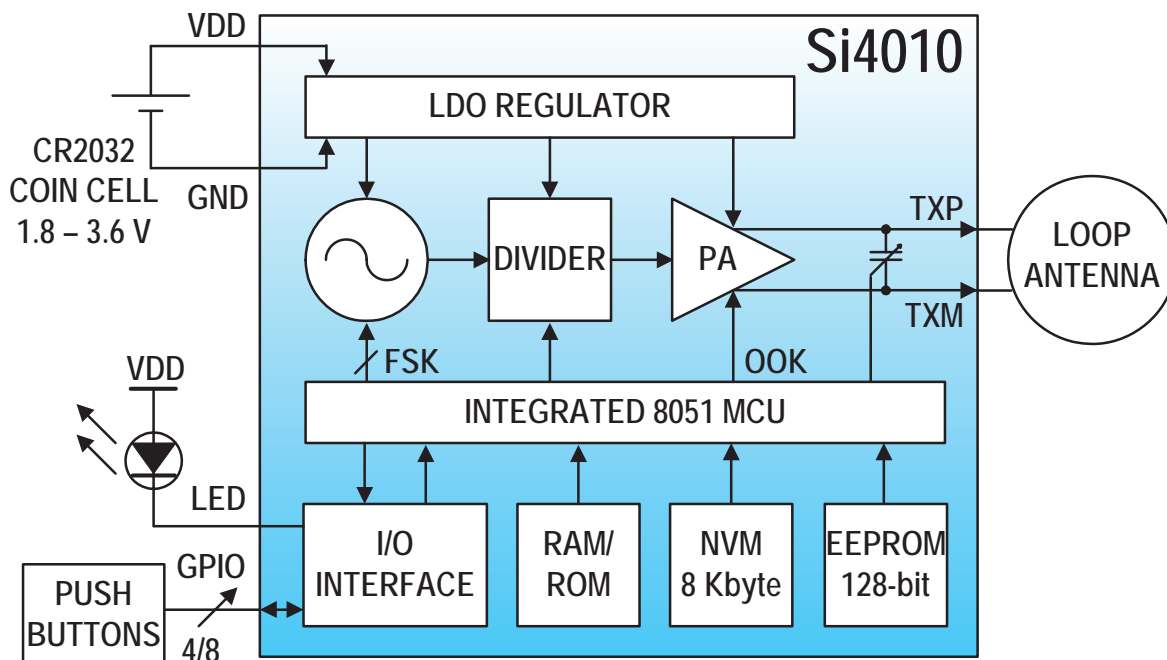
Si4010

VDD

LDO REGULATOR

CR2032
COIN CELL
1.8 – 3.6 V

GND

DIVIDER

PA

TXP

LOOP
ANTENNA

TXM

FSK

OOK

VDD

INTEGRATED 8051 MCU

LED

I/O
INTERFACE

RAM/
ROM

NVM
8 Kbyte

EEPROM
128-bit

PUSH
BUTTONS

GPIO

4/8